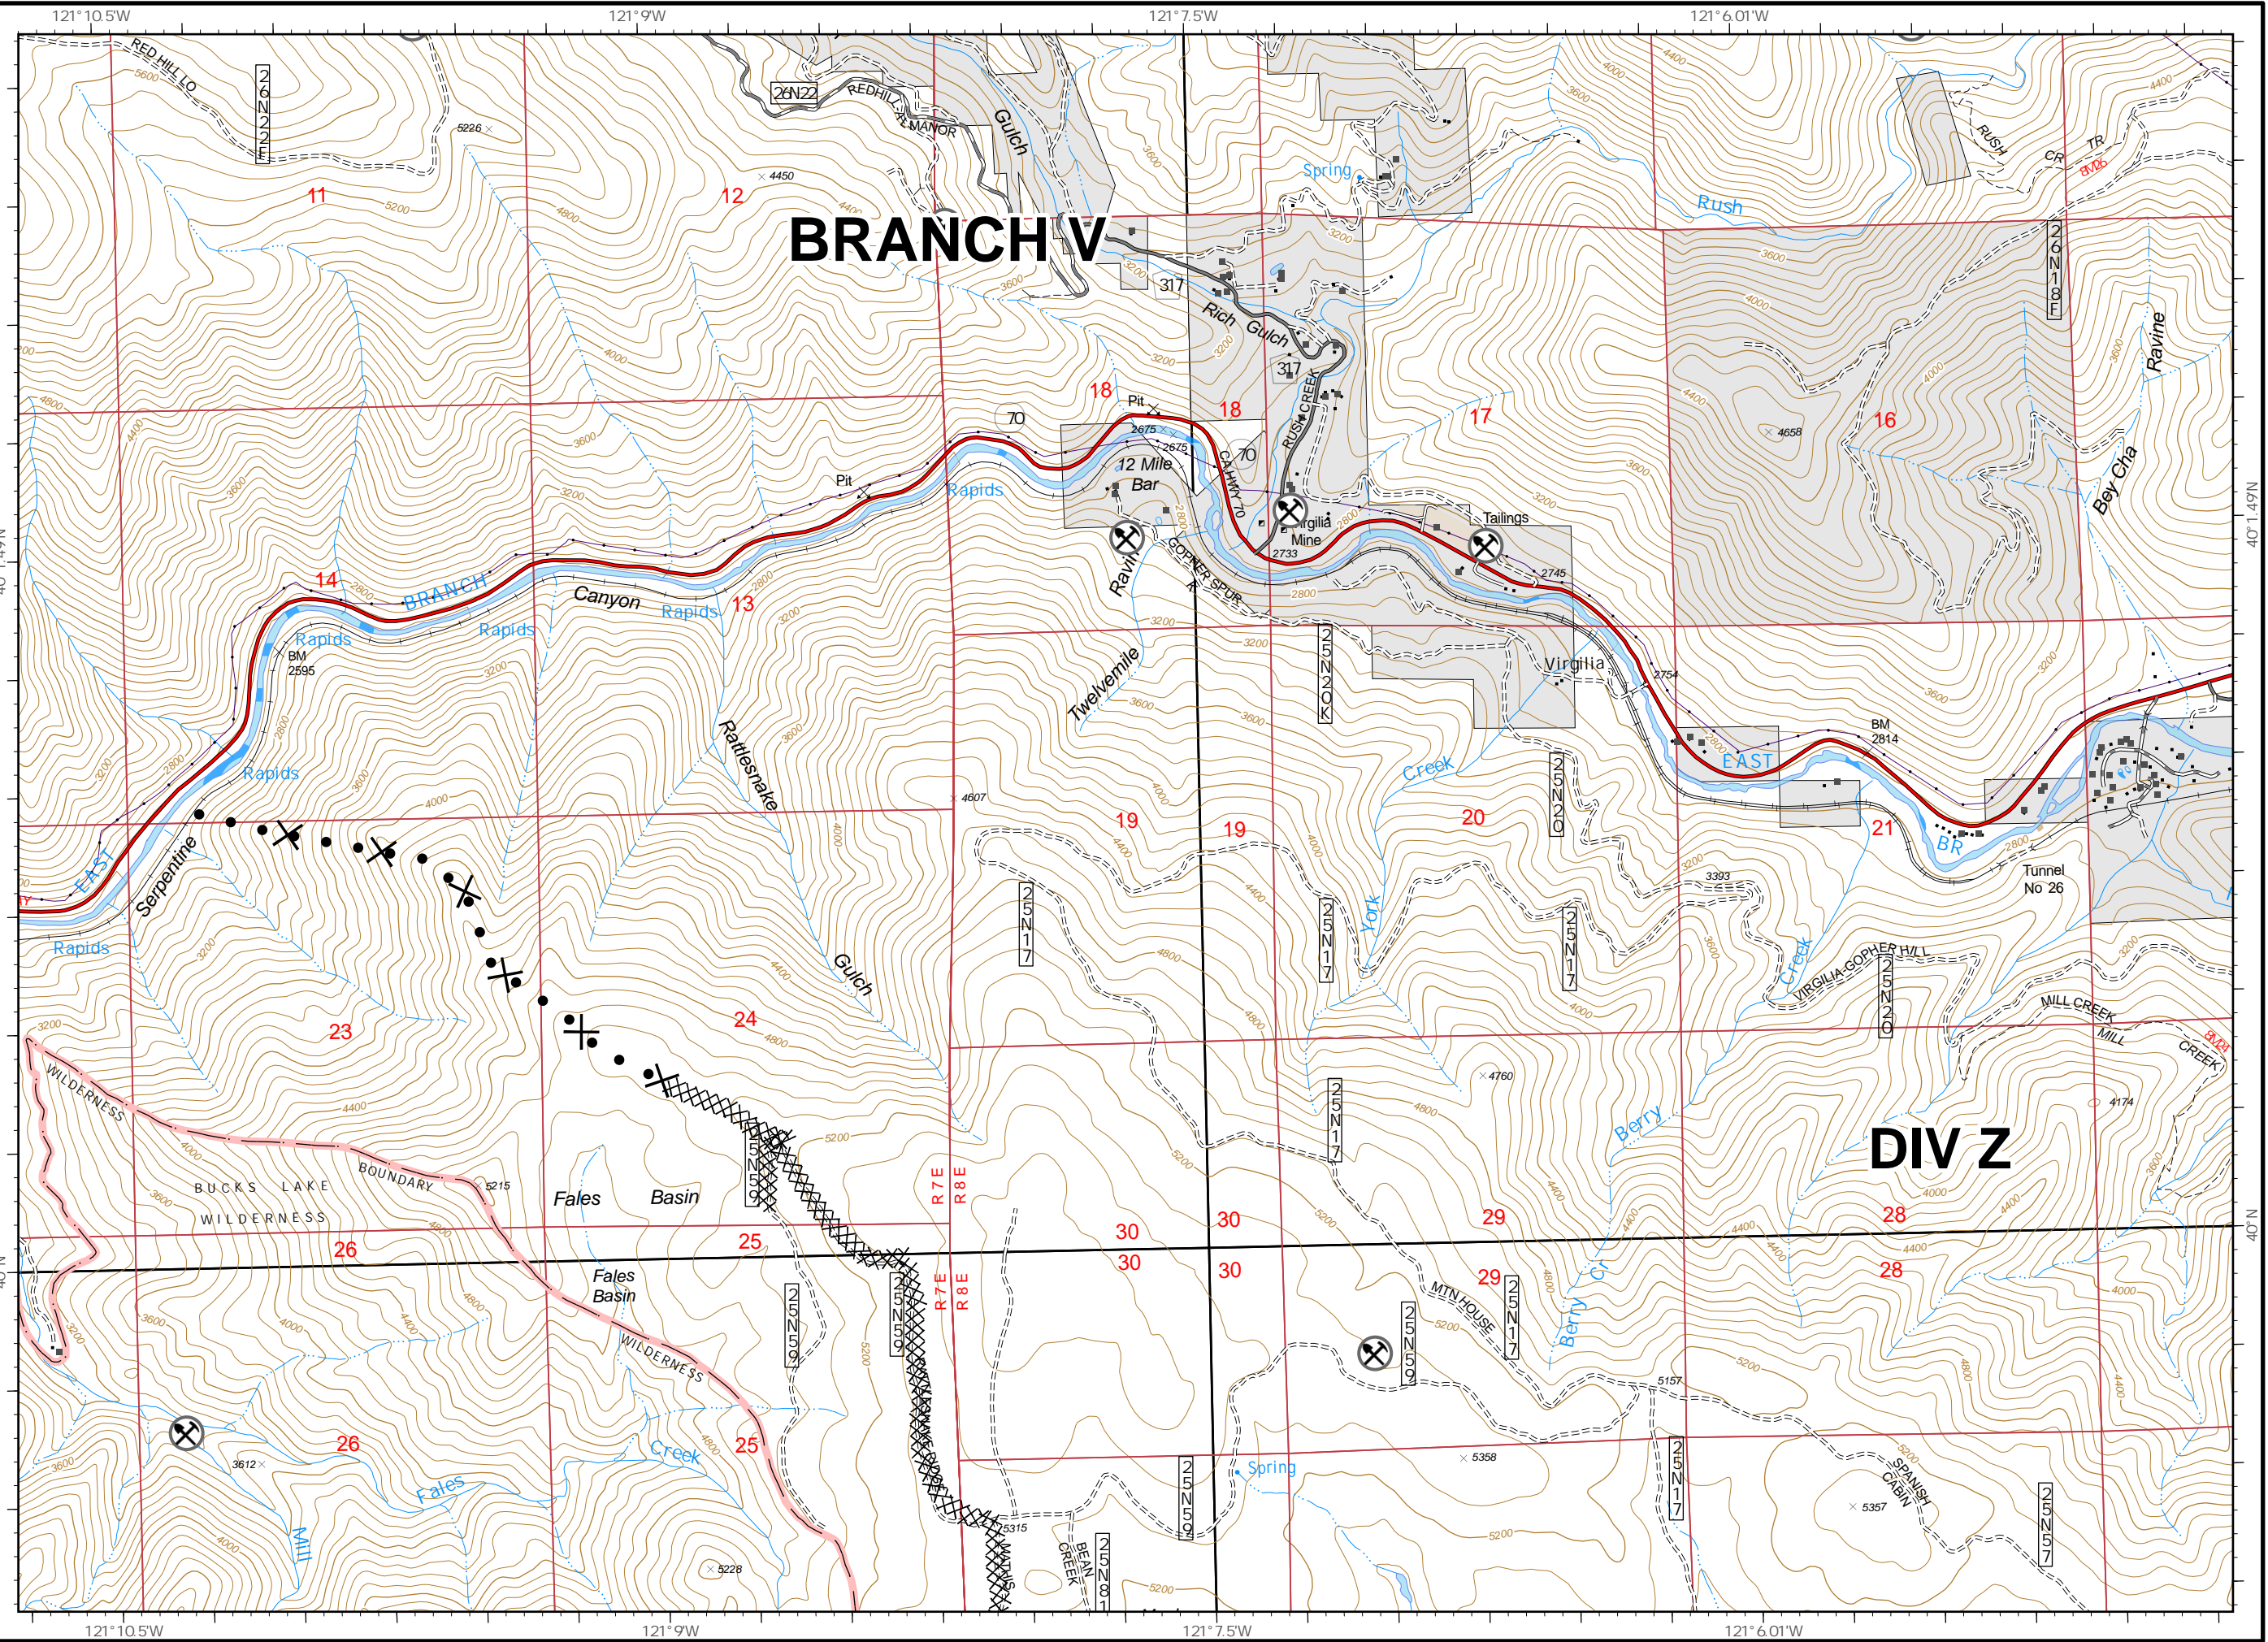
121°10.5'W
121°9'W
121°7.5'W
121°6.01'W

BRANCH V

DIV Z

RED HILL LO
26N22E
26N22
REDHILL MANOR
Gulch
Spring
Rush
RUSH CR TR
26N18F
Ravine
11
12
5226
4450
5200
4800
4400
3600
3200
317
Rich Gulch
317
18
18
17
16
Pit
70
70
2675
2675
12 Mile Bar
CA HWY 70
RUSH CREEK
Virgilia Mine
2733
Tailings
2745
4658
Bey Cha
Pit
Rapids
14
BRANCH
Canyon
Rapids
13
Rapids
Rapids
BM 2595
Ravine
GOPHER SPUR
2800
25N20K
Virgilia
2754
Twelvemile
Rattlesnake
BM 2814
EAST
Creek
25N20
Rapids
4000
4607
19
19
20
21
BR
Tunnel No 26
EAST
Serpentine
Rapids
3393
25N17
25N17
York
25N17
Creek
VIRGILIA-GOPHER HILL
25N20
MILL CREEK
MILL CREEK
Gulch
23
24
4760
4174
Berry
25N17
WILDERNESS
BOUNDARY
BUCKS LAKE WILDERNESS
5215
Fales
Basin
25N59
R7E R8E
26
25
30
30
30
30
29
29
28
28
Fales Basin
R7E R8E
25N59
25N59
MTN HOUSE
25N17
25N59
Berry Cr
5157
WILDERNESS
25
26
3612
Creek
Fales
Mill
5228
25N59
Spring
5358
25N17
SPANISH CABIN
5357
25N57
5315
BEAN CREEK
25N81
40°1.49'N
40°N
121°10.5'W
121°9'W
121°7.5'W
121°6.01'W